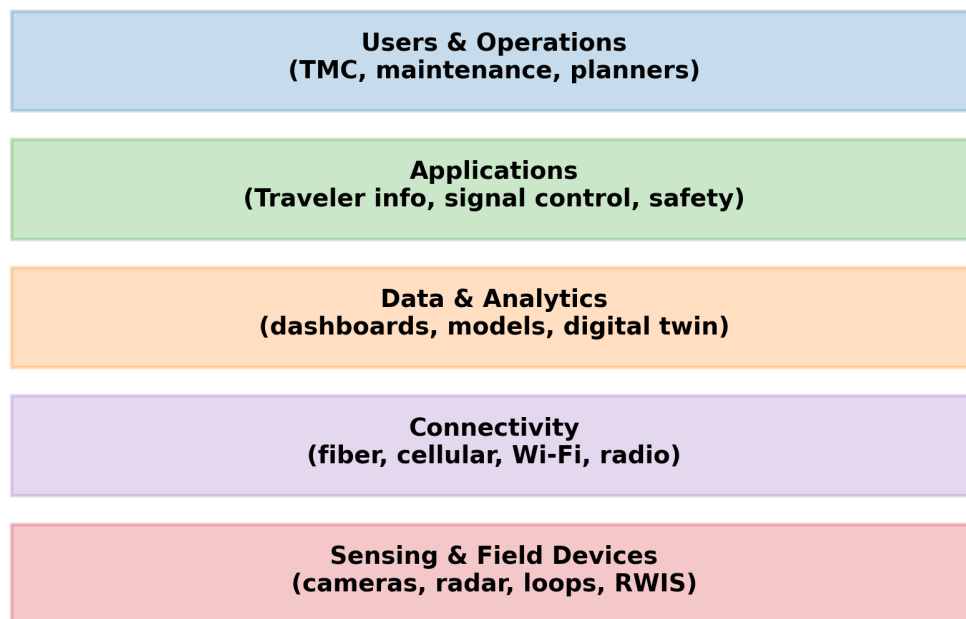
Users & Operations
(TMC, maintenance, planners)

Applications
(Traveler info, signal control, safety)

Data & Analytics
(dashboards, models, digital twin)

Connectivity
(fiber, cellular, Wi-Fi, radio)

Sensing & Field Devices
(cameras, radar, loops, RWIS)